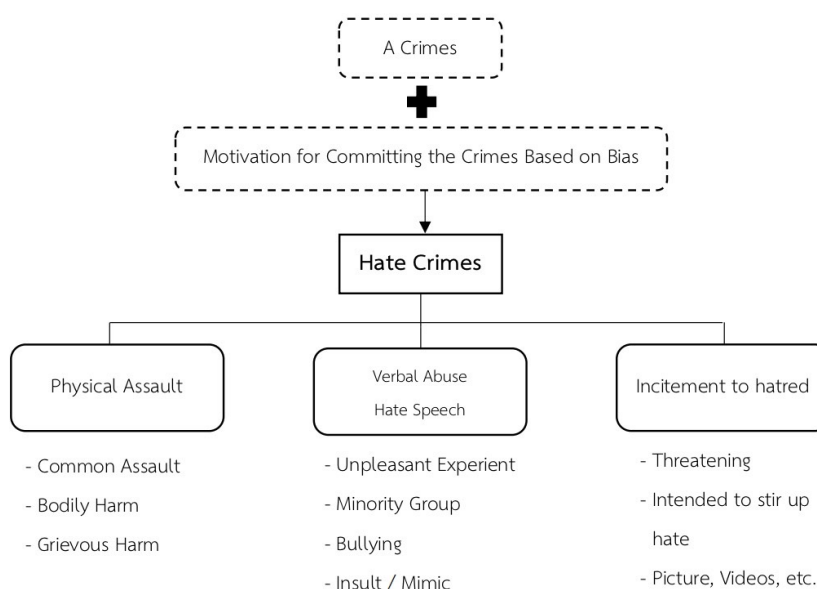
A Crimes

Motivation for Committing the Crimes Based on Bias

Hate Crimes

Physical Assault

- Common Assault
- Bodily Harm
- Grievous Harm

Verbal Abuse
Hate Speech

- Unpleasant Experient
- Minority Group
- Bullying
- Insult / Mimic

Incitement to hatred

- Threatening
- Intended to stir up hate
- Picture, Videos, etc.